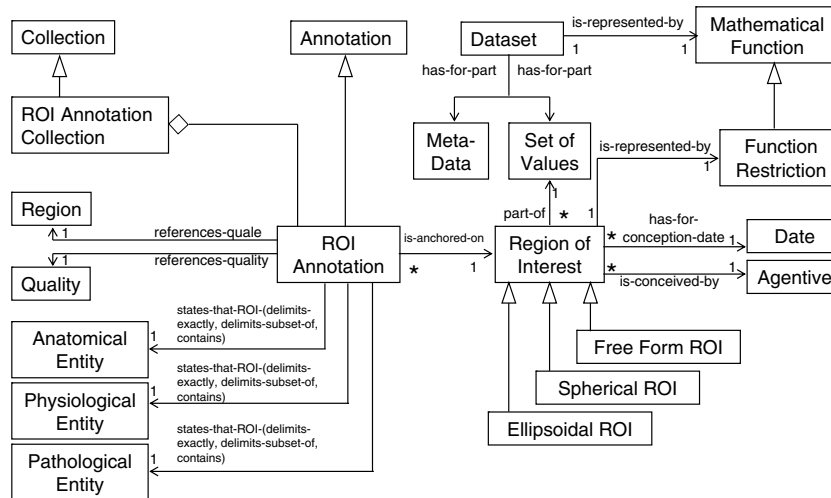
Collection

Annotation

Dataset

is-represented-by

1

1

Mathematical Function

has-for-part

has-for-part

ROI Annotation Collection

Meta-Data

Set of Values

is-represented-by

Function Restriction

1

1

part-of

*

1

Region

1

references-quale

ROI Annotation

is-anchored-on

Region of Interest

has-for-conception-date

*

1

Date

Quality

references-quality

*

1

*

1

Agentive

is-conceived-by

states-that-ROI-(delimits-exactly, delimits-subset-of, contains)

1

Anatomical Entity

Free Form ROI

states-that-ROI-(delimits-exactly, delimits-subset-of, contains)

1

Physiological Entity

Spherical ROI

states-that-ROI-(delimits-exactly, delimits-subset-of, contains)

Ellipsoidal ROI

1

Pathological Entity